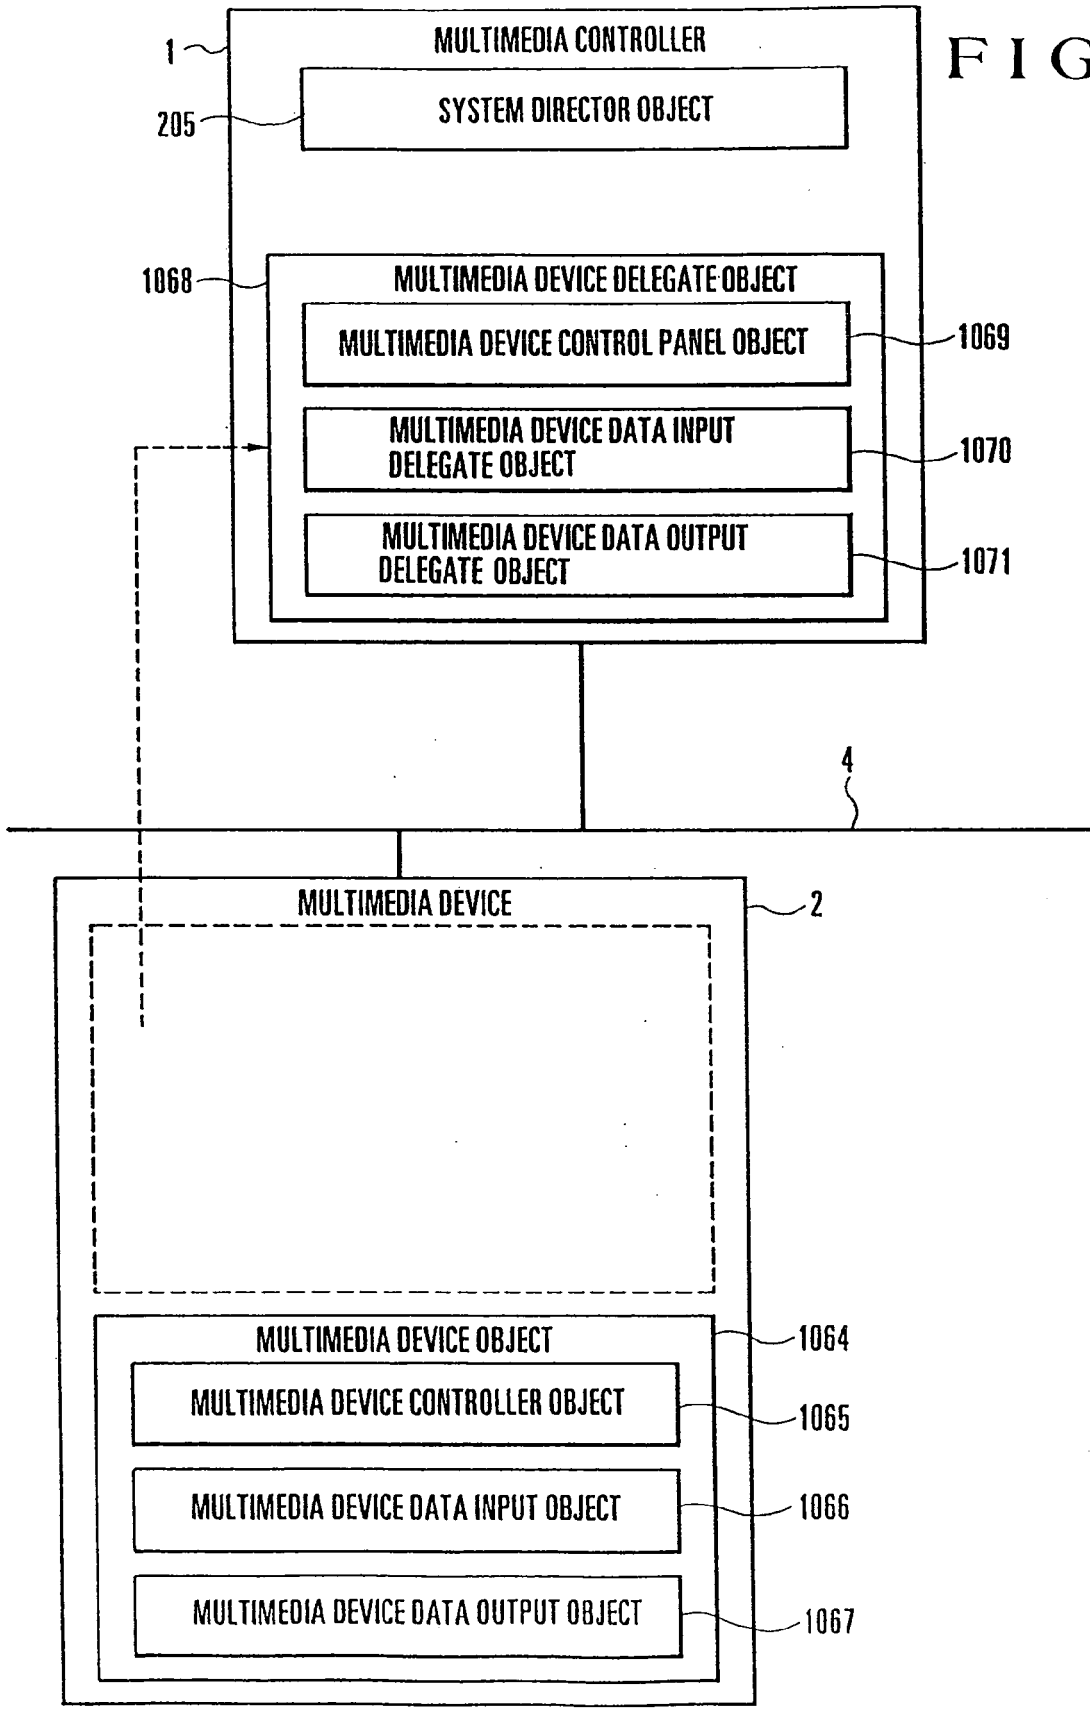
F I G

1

MULTIMEDIA CONTROLLER

205

SYSTEM DIRECTOR OBJECT

1068

MULTIMEDIA DEVICE DELEGATE OBJECT

MULTIMEDIA DEVICE CONTROL PANEL OBJECT

1069

MULTIMEDIA DEVICE DATA INPUT DELEGATE OBJECT

1070

MULTIMEDIA DEVICE DATA OUTPUT DELEGATE OBJECT

1071

4

MULTIMEDIA DEVICE

2

MULTIMEDIA DEVICE OBJECT

1064

MULTIMEDIA DEVICE CONTROLLER OBJECT

1065

MULTIMEDIA DEVICE DATA INPUT OBJECT

1066

MULTIMEDIA DEVICE DATA OUTPUT OBJECT

1067